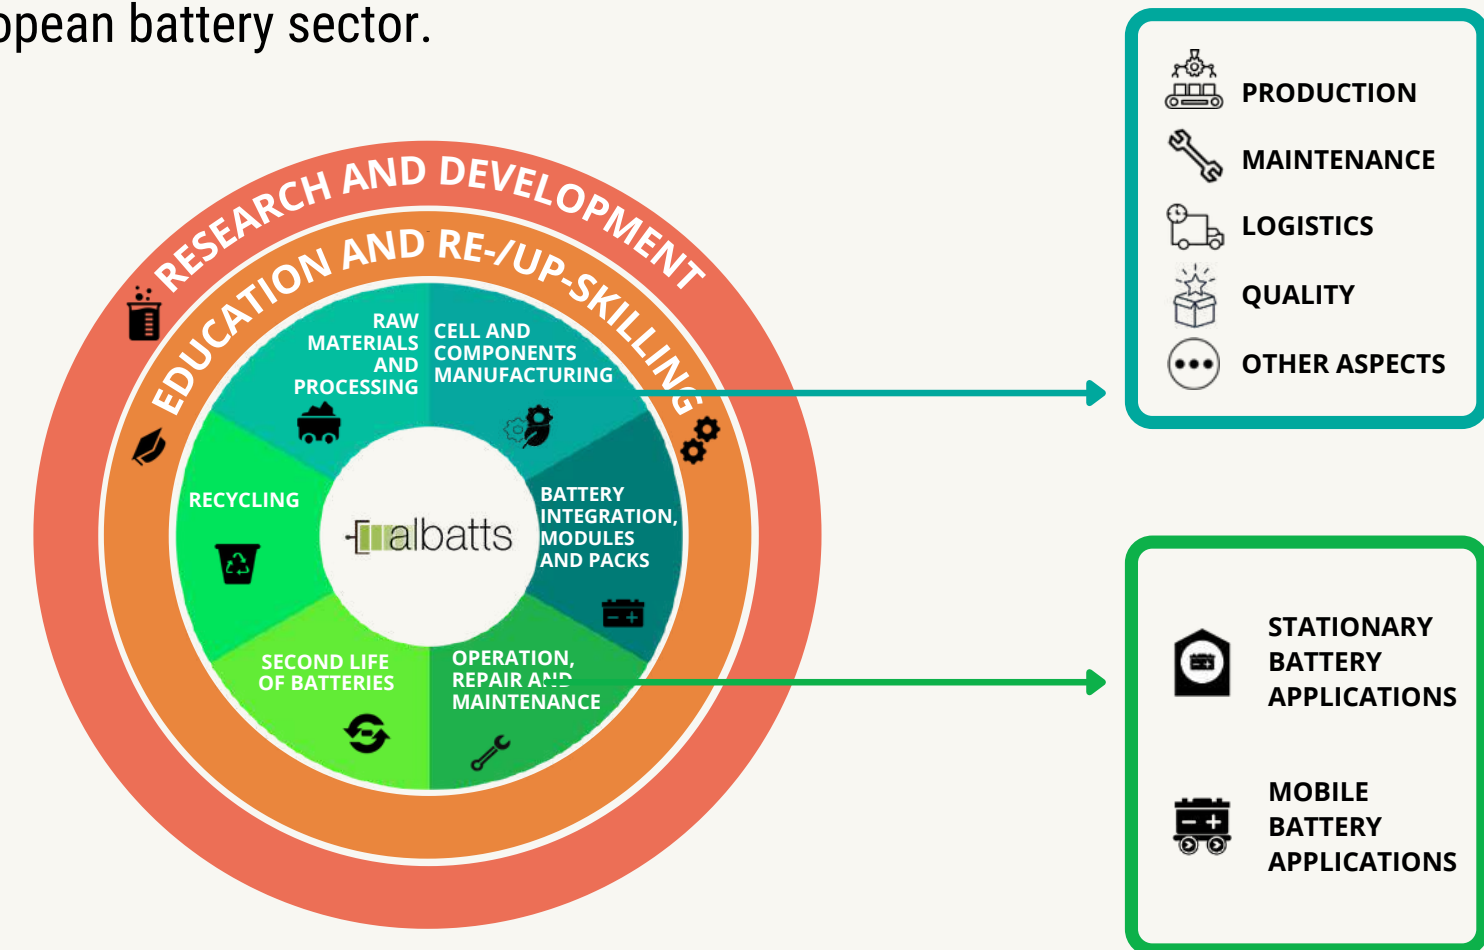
opean battery sector.

RESEARCH AND DEVELOPMENT

EDUCATION AND RE-/UP-SKILLING

RAW MATERIALS AND PROCESSING

CELL AND COMPONENTS MANUFACTURING

BATTERY INTEGRATION, MODULES AND PACKS

OPERATION, REPAIR AND MAINTENANCE

SECOND LIFE OF BATTERIES

RECYCLING

albatts

PRODUCTION

MAINTENANCE

LOGISTICS

QUALITY

OTHER ASPECTS

STATIONARY BATTERY APPLICATIONS

MOBILE BATTERY APPLICATIONS